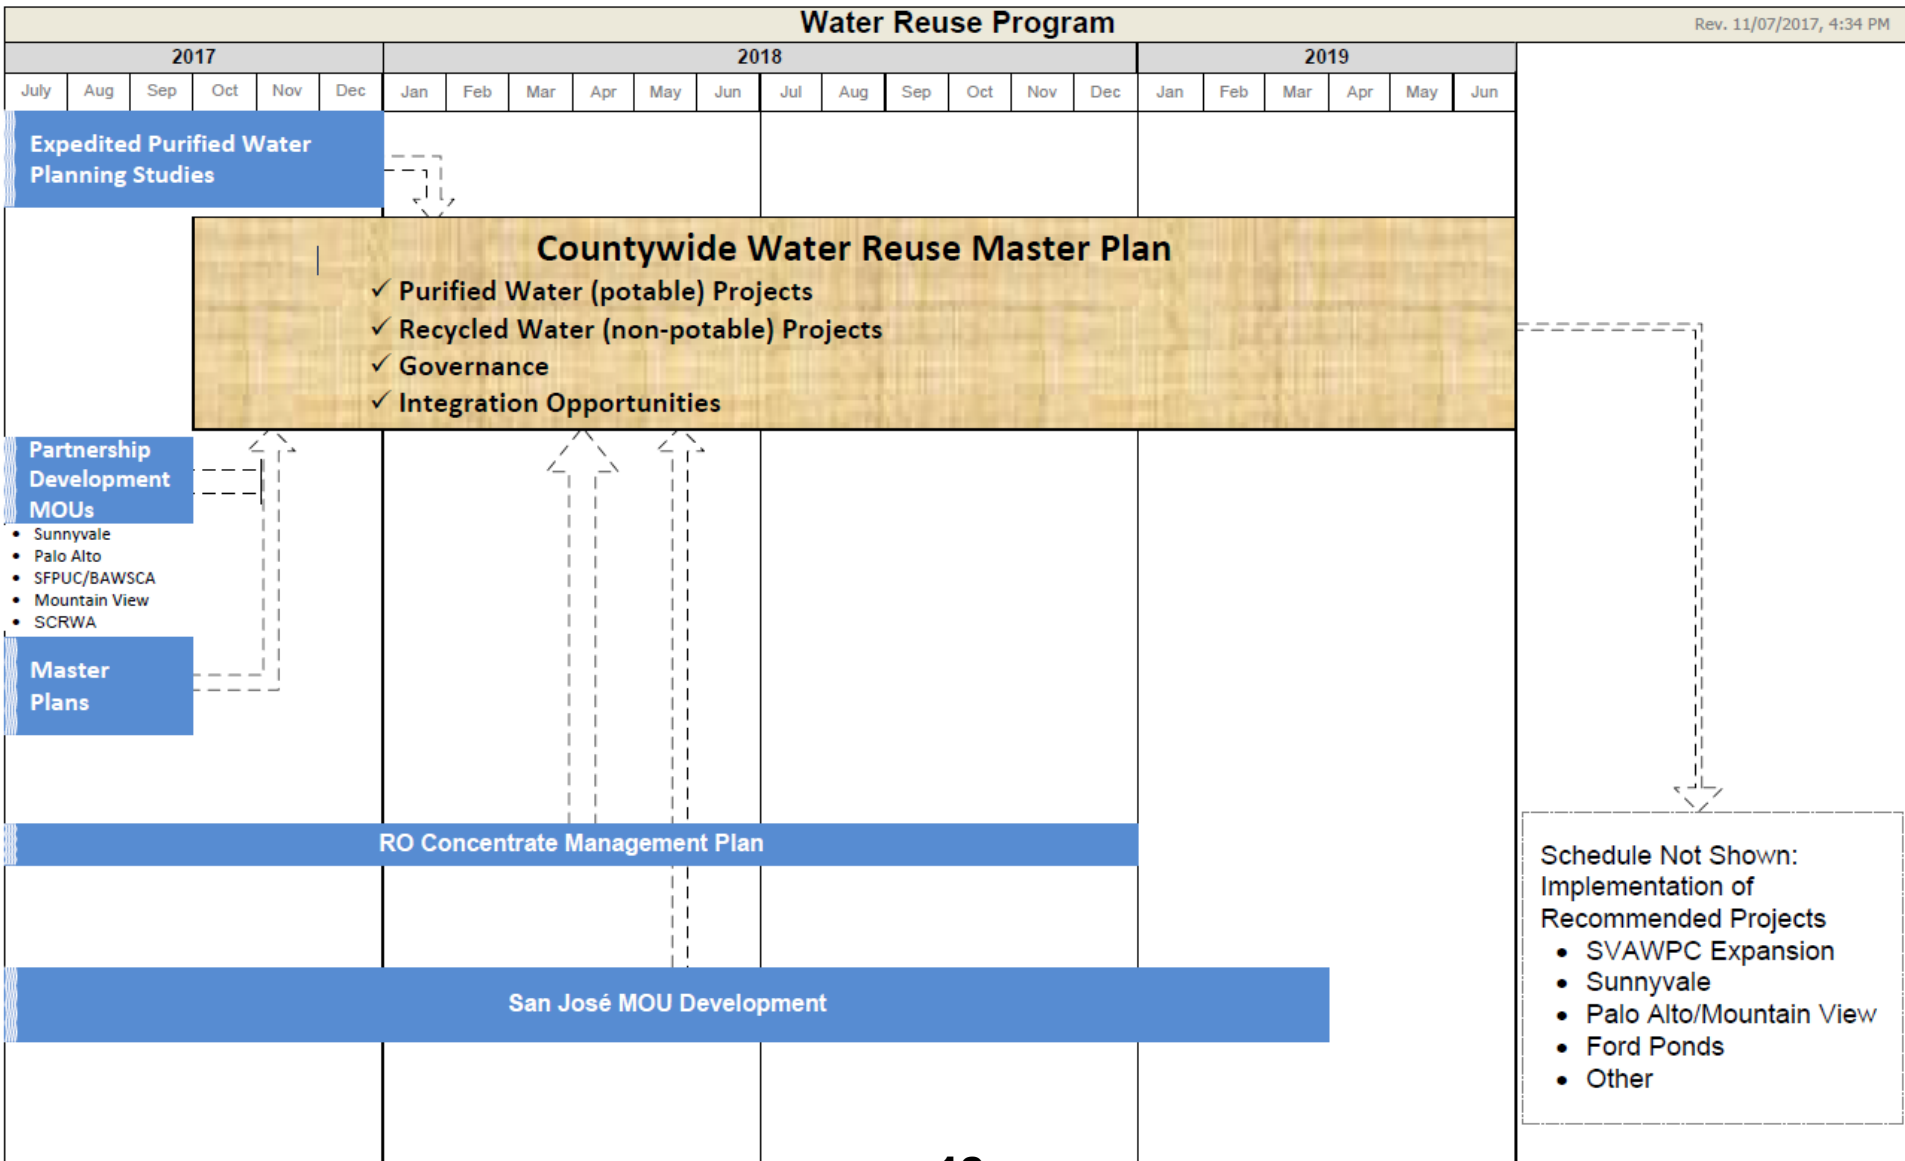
Water Reuse Program

Rev. 11/07/2017, 4:34 PM

| 2017 | | | | | | 2018 | | | | | | | | | | | | 2019 | | | | | |
|---|---|---|---|---|---|---|---|---|---|---|---|---|---|---|---|---|---|---|---|---|---|---|---|
| July | Aug | Sep | Oct | Nov | Dec | Jan | Feb | Mar | Apr | May | Jun | Jul | Aug | Sep | Oct | Nov | Dec | Jan | Feb | Mar | Apr | May | Jun |

Expedited Purified Water Planning Studies

Countywide Water Reuse Master Plan
✓ Purified Water (potable) Projects
✓ Recycled Water (non-potable) Projects
✓ Governance
✓ Integration Opportunities

Partnership Development MOUs
• Sunnyvale
• Palo Alto
• SFPUC/BAWSCA
• Mountain View
• SCRWA

Master Plans

RO Concentrate Management Plan

San José MOU Development

Schedule Not Shown: Implementation of Recommended Projects
• SVAWPC Expansion
• Sunnyvale
• Palo Alto/Mountain View
• Ford Ponds
• Other